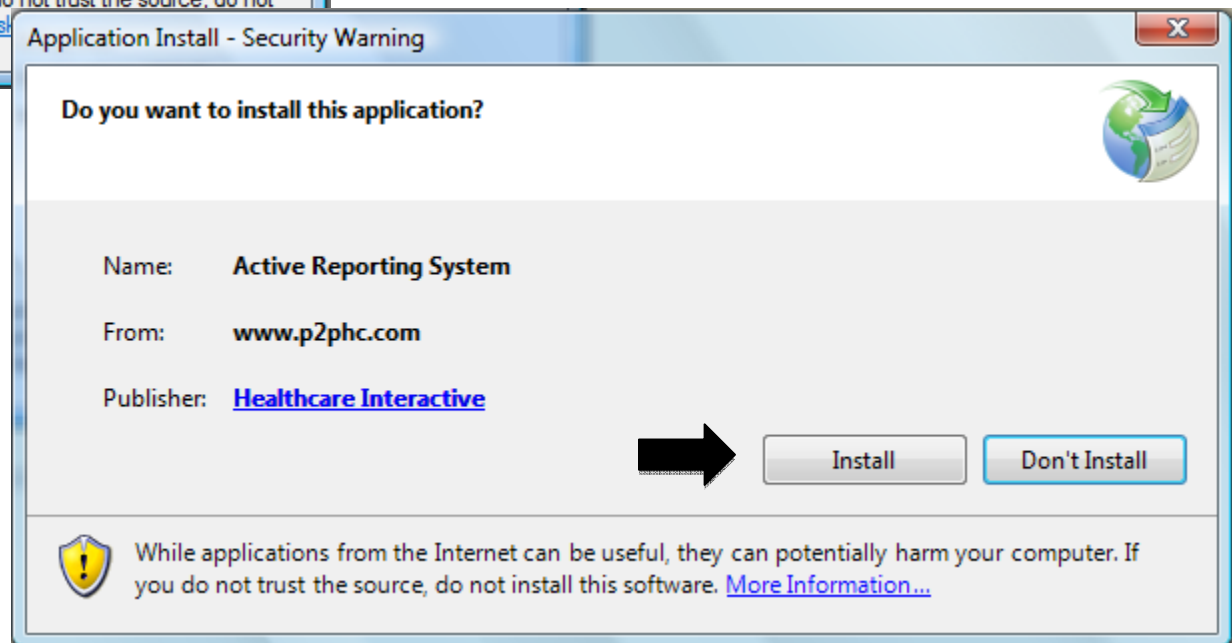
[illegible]o not trust the source, do not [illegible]
sl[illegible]

Application Install - Security Warning

X

Do you want to install this application?

Name: Active Reporting System

From: www.p2phc.com

Publisher: Healthcare Interactive

Install

Don't Install

While applications from the Internet can be useful, they can potentially harm your computer. If you do not trust the source, do not install this software. More Information...